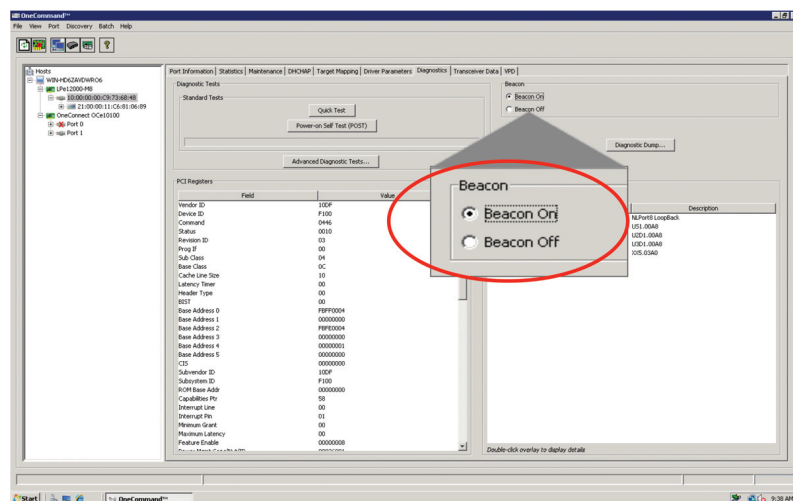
OneCommand™

File View Port Discovery Batch Help

Hosts
WIN-HD6ZAVDWRO6
LPe12000-M8
10:00:00:00:C9:73:68:48
21:00:00:11:C6:81:06:89
OneConnect OCe10100
Port 0
Port 1

Port Information | Statistics | Maintenance | DHCHAP | Target Mapping | Driver Parameters | Diagnostics | Transceiver Data | VPD

Diagnostic Tests
Standard Tests
Quick Test
Power-on Self Test (POST)
Advanced Diagnostic Tests...

Beacon
Beacon On
Beacon Off

Diagnostic Dump...

Beacon
Beacon On
Beacon Off

PCI Registers

| Field | Value |
|---|---|
| Vendor ID | 10DF |
| Device ID | F100 |
| Command | 0446 |
| Status | 0010 |
| Revision ID | 03 |
| Prog If | 00 |
| Sub Class | 04 |
| Base Class | 0C |
| Cache Line Size | 10 |
| Latency Timer | 00 |
| Header Type | 00 |
| BIST | 00 |
| Base Address 0 | FBFF0004 |
| Base Address 1 | 00000000 |
| Base Address 2 | FBFE0004 |
| Base Address 3 | 00000000 |
| Base Address 4 | 00000001 |
| Base Address 5 | 00000000 |
| CIS | 00000000 |
| Subvendor ID | 10DF |
| Subsystem ID | F100 |
| ROM Base Addr | 00000000 |
| Capabilities Ptr | 58 |
| Interrupt Line | 00 |
| Interrupt Pin | 01 |
| Minimum Grant | 00 |
| Maximum Latency | 00 |
| Feature Enable | 00000008 |

Description
NLPort8 LoopBack
US1.00A8
U2D1.00A8
U3D1.00A8
IOS.03A0

Double-click overlay to display details

Start
OneCommand™
9:38 AM